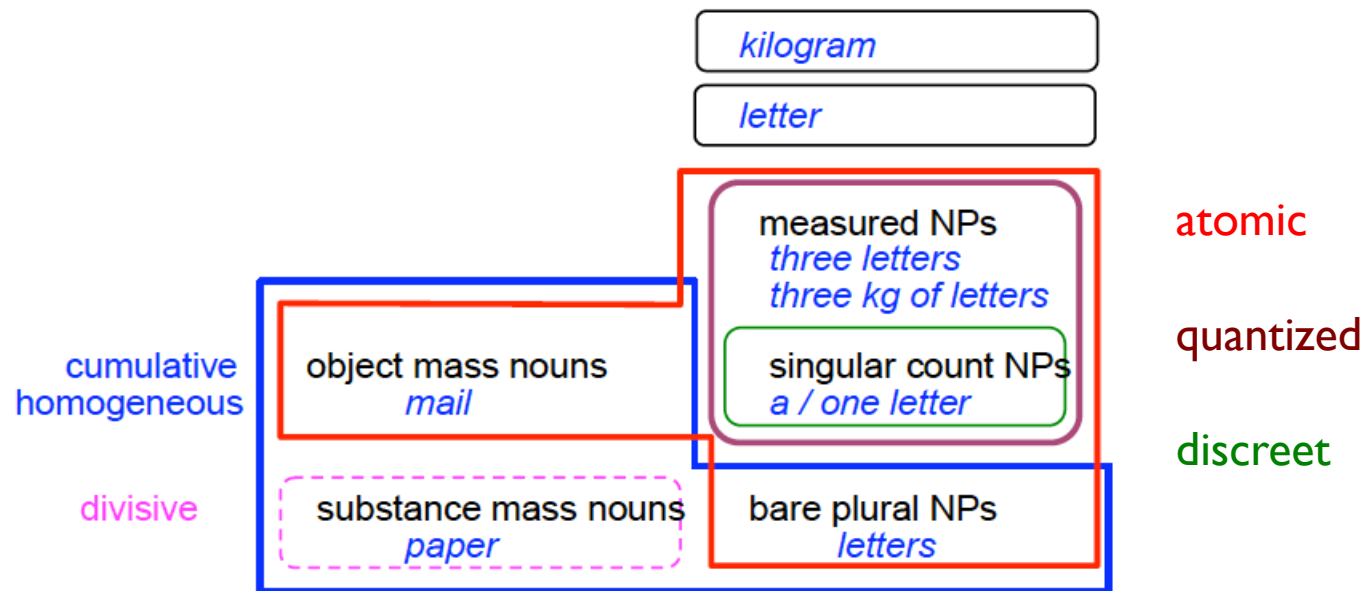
kilogram

letter

measured NPs
three letters
three kg of letters

atomic

quantized

cumulative
homogeneous

object mass nouns
mail

singular count NPs
a / one letter

discreet

divisive

substance mass nouns
paper

bare plural NPs
letters